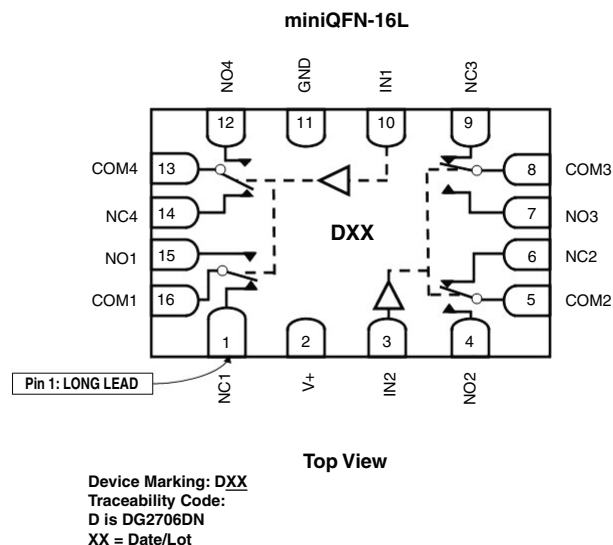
miniQFN-16L

NO4
GND
IN1
NC3

12
11
10
9

COM4
13

8
COM3

NC4
14

7
NO3

DXX

NO1
15

6
NC2

COM1
16

5
COM2

1
2
3
4

Pin 1: LONG LEAD

NC1
V+
IN2
NO2

Top View

Device Marking: DXX
Traceability Code:
D is DG2706DN
XX = Date/Lot